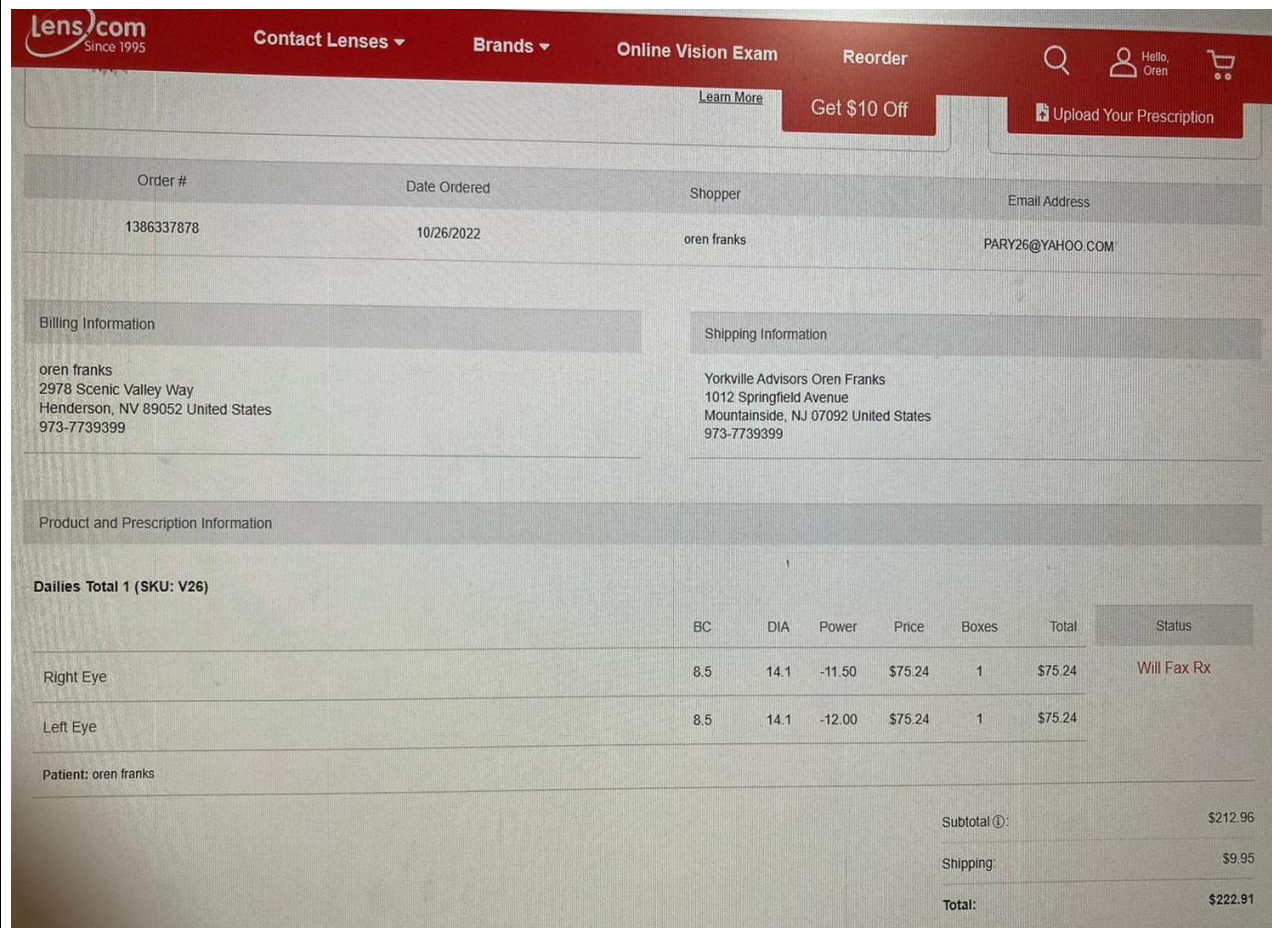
Lens.com Since 1995

Contact Lenses ▾ Brands ▾ Online Vision Exam Reorder Hello, Oren

Learn More Get $10 Off Upload Your Prescription

| Order # | Date Ordered | Shopper | Email Address |
|---|---|---|---|
| 1386337878 | 10/26/2022 | oren franks | PARY26@YAHOO.COM |

Billing Information

oren franks
2978 Scenic Valley Way
Henderson, NV 89052 United States
973-7739399

Shipping Information

Yorkville Advisors Oren Franks
1012 Springfield Avenue
Mountainside, NJ 07092 United States
973-7739399

Product and Prescription Information

Dailies Total 1 (SKU: V26)

| | BC | DIA | Power | Price | Boxes | Total | Status |
|---|---|---|---|---|---|---|---|
| Right Eye | 8.5 | 14.1 | -11.50 | $75.24 | 1 | $75.24 | Will Fax Rx |
| Left Eye | 8.5 | 14.1 | -12.00 | $75.24 | 1 | $75.24 | |

Patient: oren franks

Subtotal ⓘ: $212.96
Shipping: $9.95
Total: $222.91